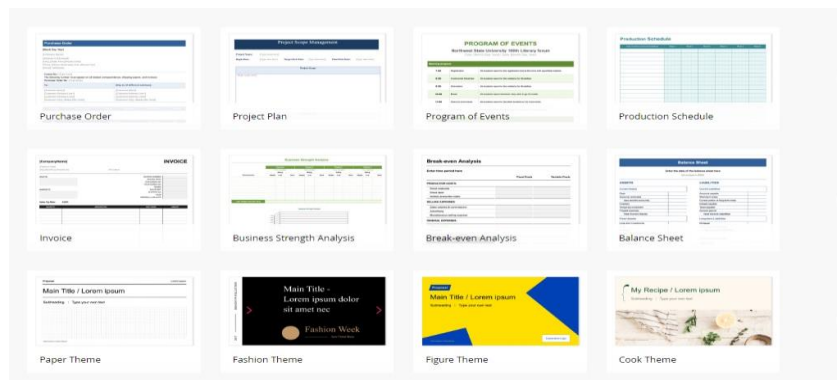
Purchase Order

Project Scope Management

Project Plan

PROGRAM OF EVENTS

Northeast State University 100th Library Great

Program of Events

Production Schedule

Production Schedule

INVOICE

Invoice

Business Strength Analysis

Business Strength Analysis

Break-even Analysis

Break-even Analysis

Balance Sheet

Balance Sheet

Main Title / Lorem ipsum

Subheading | Type your own text

Paper Theme

Main Title - Lorem ipsum dolor sit amet nec

Fashion Week

Fashion Theme

Main Title / Lorem ipsum

Subheading

Figure Theme

My Recipe / Lorem ipsum

Subheading | Type your own text

Cook Theme